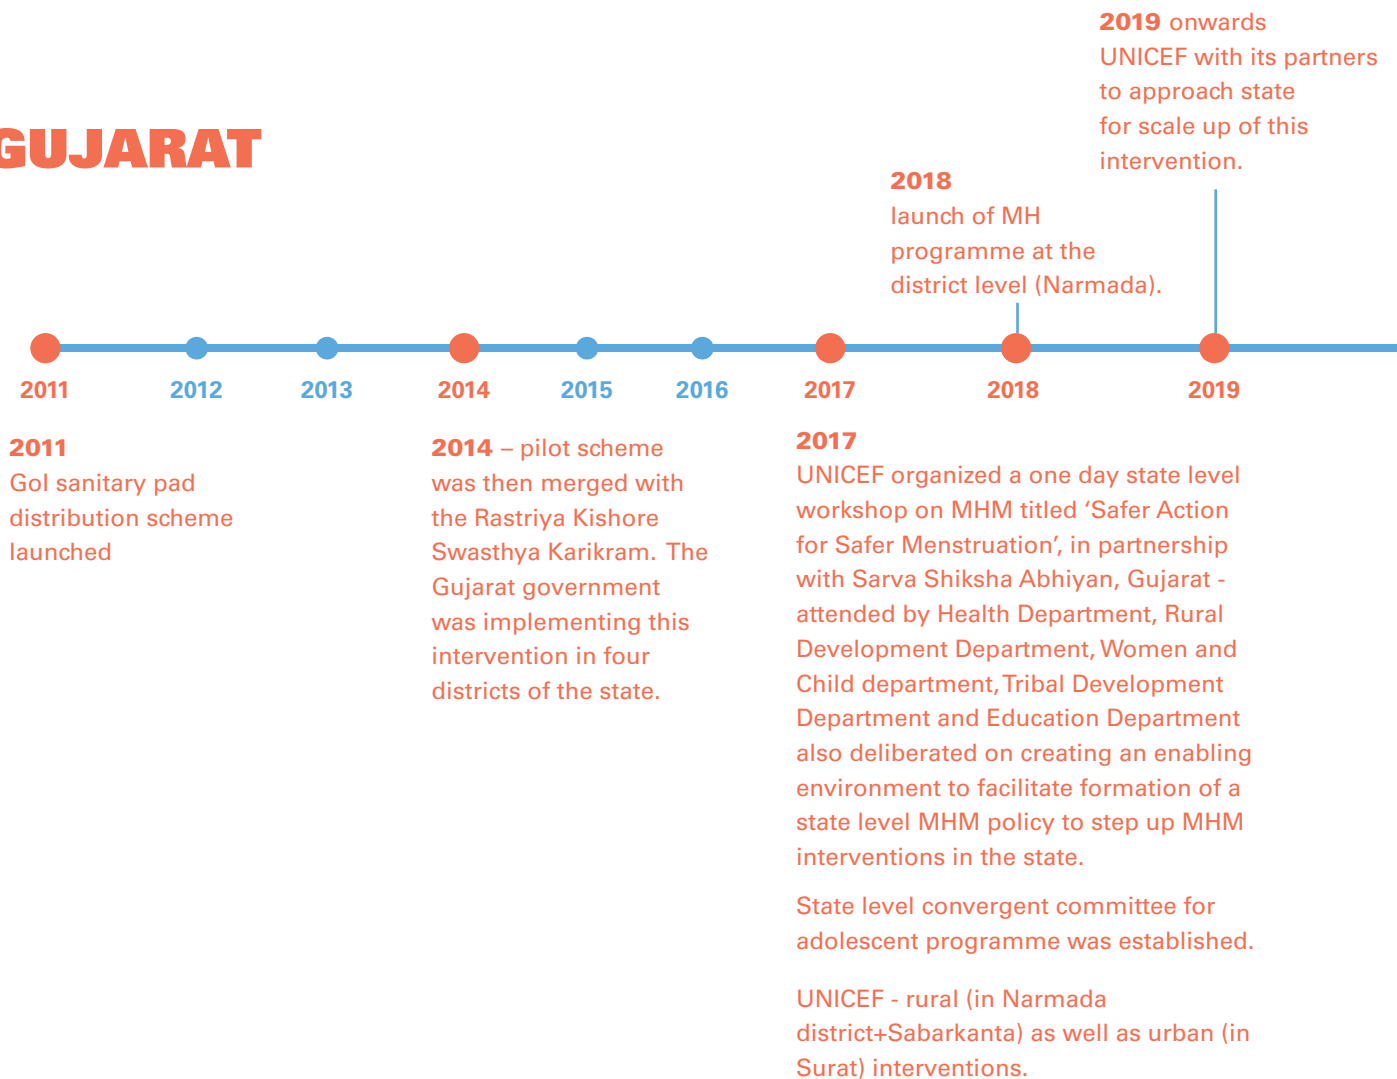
GUJARAT

2019 onwards
UNICEF with its partners to approach state for scale up of this intervention.

2018
launch of MH programme at the district level (Narmada).

2011 2012 2013 2014 2015 2016 2017 2018 2019

2011
GoI sanitary pad distribution scheme launched

2014 – pilot scheme was then merged with the Rastriya Kishore Swasthya Karikram. The Gujarat government was implementing this intervention in four districts of the state.

2017
UNICEF organized a one day state level workshop on MHM titled 'Safer Action for Safer Menstruation', in partnership with Sarva Shiksha Abhiyan, Gujarat - attended by Health Department, Rural Development Department, Women and Child department, Tribal Development Department and Education Department also deliberated on creating an enabling environment to facilitate formation of a state level MHM policy to step up MHM interventions in the state.

State level convergent committee for adolescent programme was established.

UNICEF - rural (in Narmada district+Sabarkanta) as well as urban (in Surat) interventions.